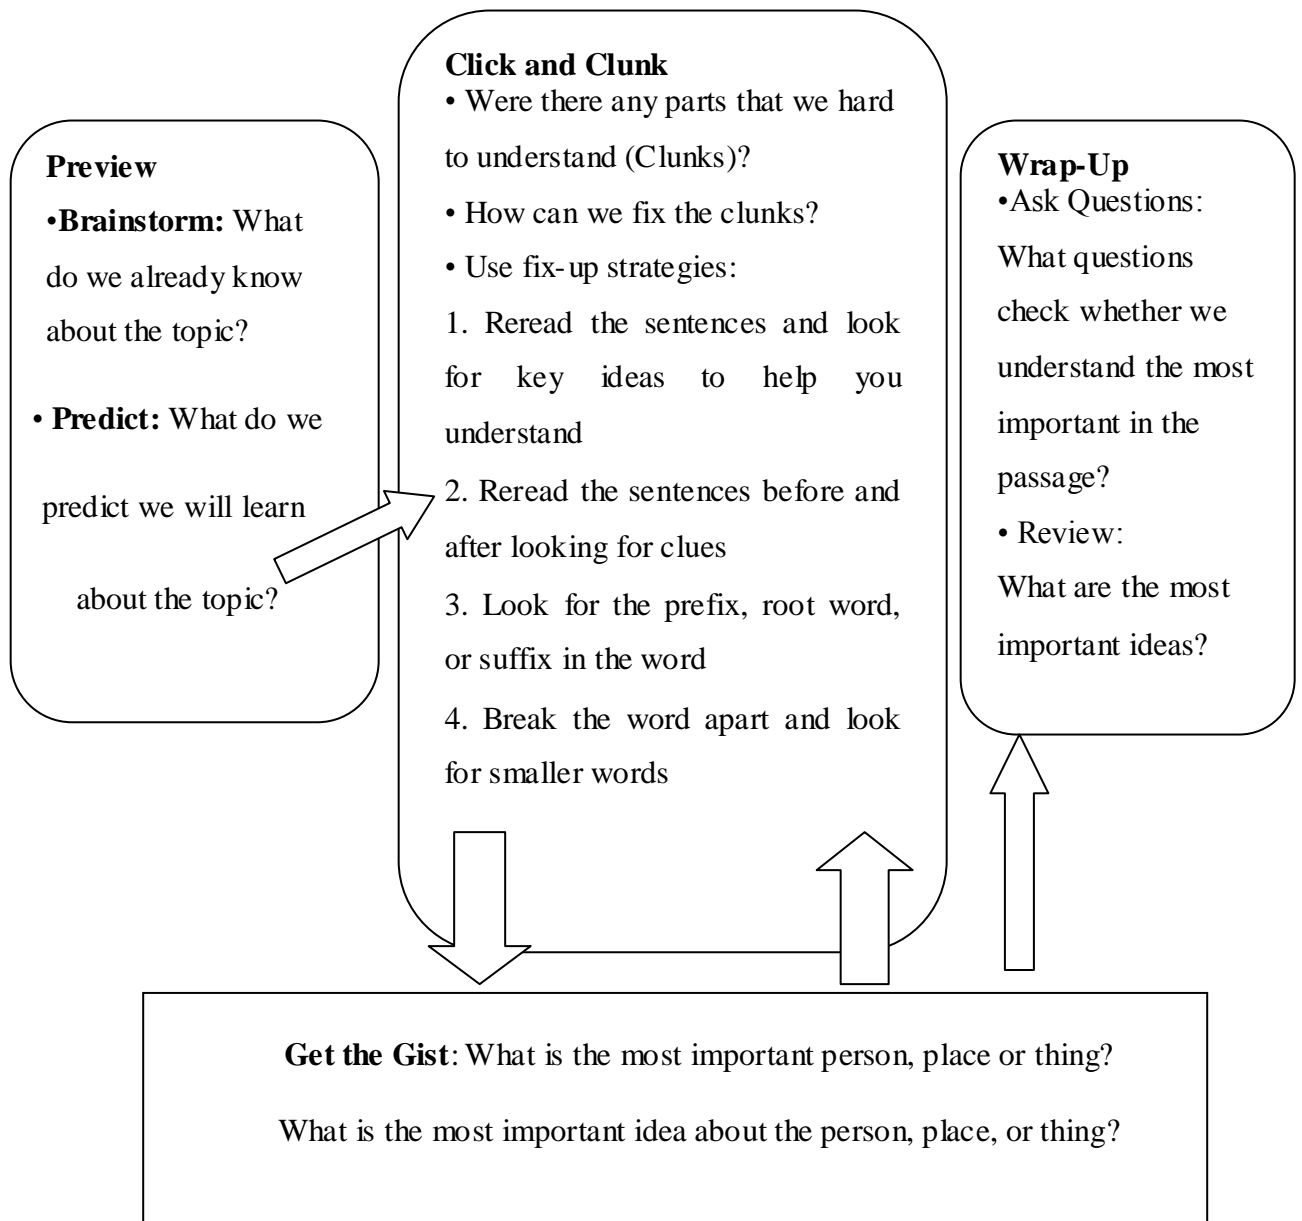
**Preview**
•**Brainstorm:** What do we already know about the topic?

• **Predict:** What do we predict we will learn about the topic?

**Click and Clunk**
• Were there any parts that we hard to understand (Clunks)?
• How can we fix the clunks?
• Use fix-up strategies:
1. Reread the sentences and look for key ideas to help you understand
2. Reread the sentences before and after looking for clues
3. Look for the prefix, root word, or suffix in the word
4. Break the word apart and look for smaller words

**Wrap-Up**
•Ask Questions:
What questions check whether we understand the most important in the passage?
• Review:
What are the most important ideas?

**Get the Gist**: What is the most important person, place or thing?

What is the most important idea about the person, place, or thing?